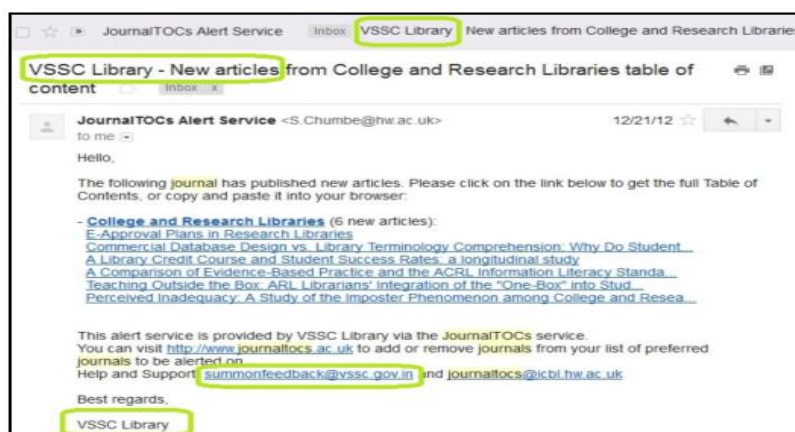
JournalTOCs Alert Service Inbox VSSC Library New articles from College and Research Librarie

VSSC Library - New articles from College and Research Libraries table of content Inbox x

JournalTOCs Alert Service <S.Chumbe@hw.ac.uk> 12/21/12
to me

Hello,

The following journal has published new articles. Please click on the link below to get the full Table of Contents, or copy and paste it into your browser:

- College and Research Libraries (6 new articles):
E-Approval Plans in Research Libraries
Commercial Database Design vs. Library Terminology Comprehension: Why Do Student...
A Library Credit Course and Student Success Rates: a longitudinal study
A Comparison of Evidence-Based Practice and the ACRL Information Literacy Standa...
Teaching Outside the Box: ARL Librarians' Integration of the "One-Box" into Stud...
Perceived Inadequacy: A Study of the Imposter Phenomenon among College and Resea...

This alert service is provided by VSSC Library via the JournalTOCs service.
You can visit http://www.journaltocs.ac.uk to add or remove journals from your list of preferred journals to be alerted on.
Help and Support: summonfeedback@vssc.gov.in and journaltocs@icbl.hw.ac.uk

Best regards,

VSSC Library